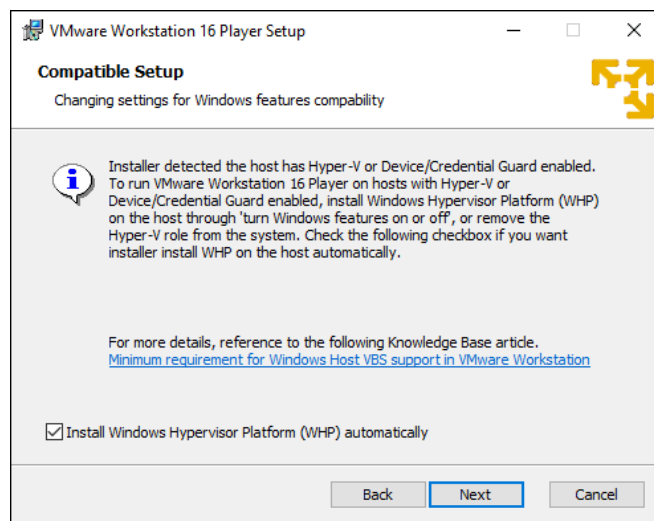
VMware Workstation 16 Player Setup

Compatible Setup

Changing settings for Windows features compability

Installer detected the host has Hyper-V or Device/Credential Guard enabled. To run VMware Workstation 16 Player on hosts with Hyper-V or Device/Credential Guard enabled, install Windows Hypervisor Platform (WHP) on the host through 'turn Windows features on or off', or remove the Hyper-V role from the system. Check the following checkbox if you want installer install WHP on the host automatically.

For more details, reference to the following Knowledge Base article.
Minimum requirement for Windows Host VBS support in VMware Workstation

Install Windows Hypervisor Platform (WHP) automatically

Back | Next | Cancel